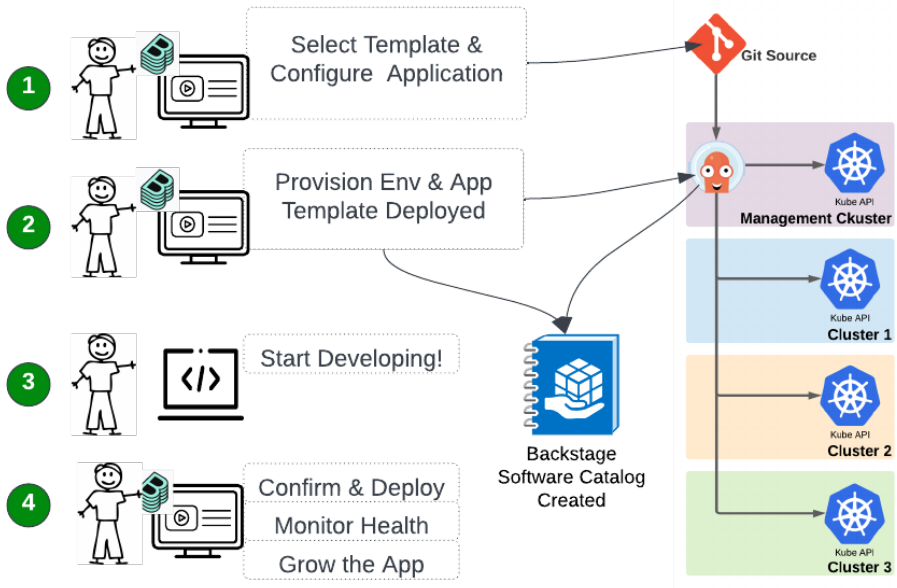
1

Select Template & Configure Application

Git Source

2

Provision Env & App Template Deployed

Kube API

Management Ckuster

Kube API

Cluster 1

3

Start Developing!

Backstage Software Catalog Created

Kube API

Cluster 2

4

Confirm & Deploy

Monitor Health

Grow the App

Kube API

Cluster 3